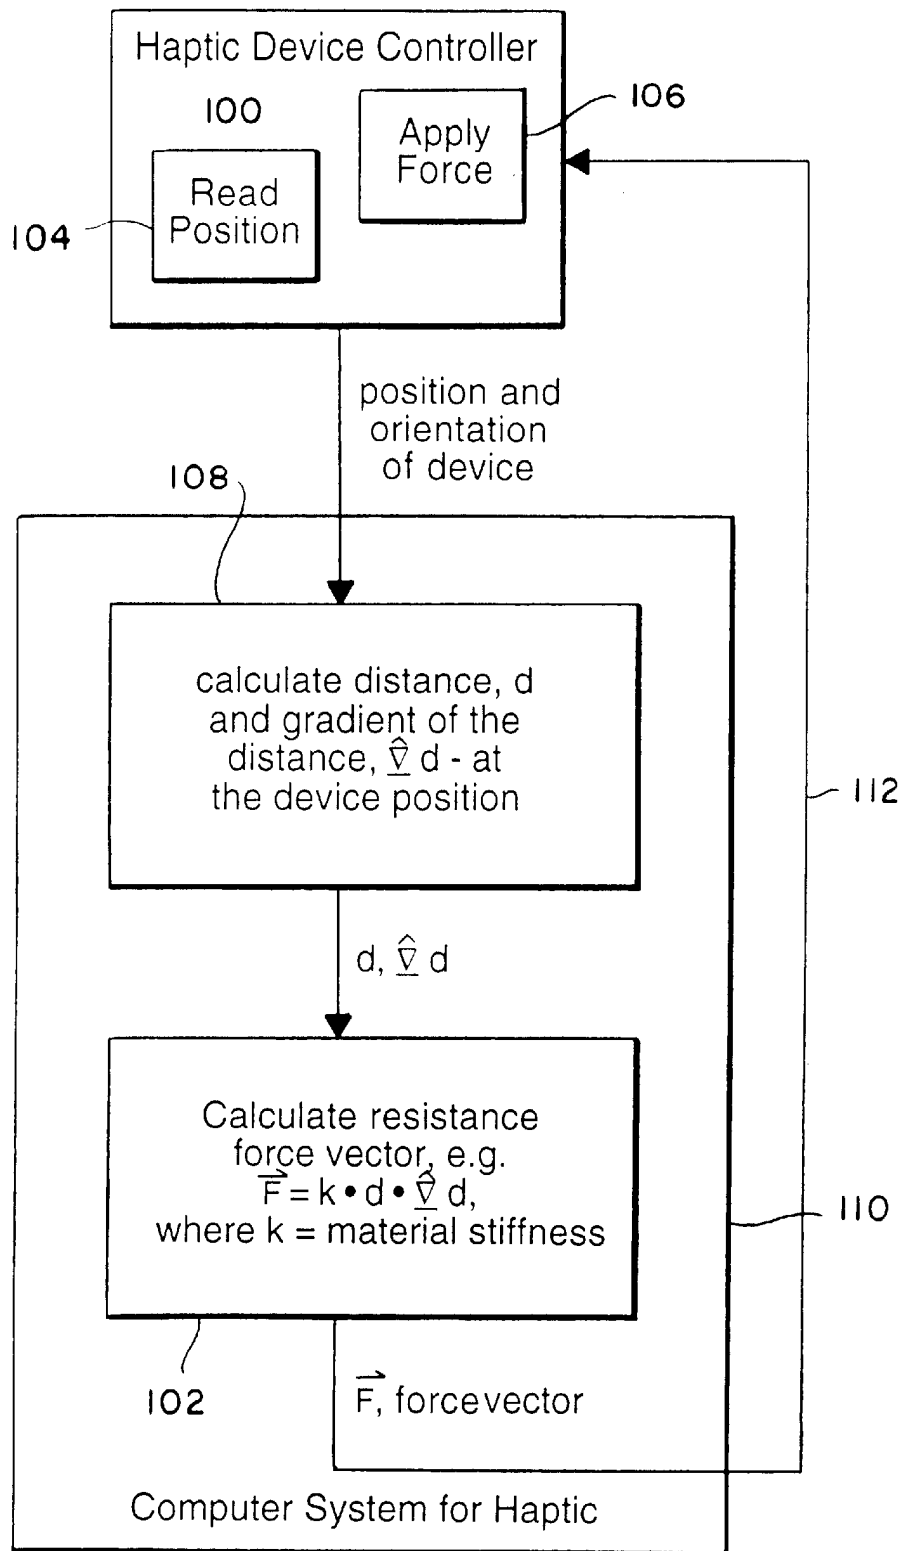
Haptic Device Controller

100

Apply Force

106

Read Position

104

position and orientation of device

108

calculate distance, d and gradient of the distance, $\hat{\underline{\nabla}}$ d - at the device position

112

d, $\hat{\underline{\nabla}}$ d

Calculate resistance force vector, e.g. $\vec{F} = k \bullet d \bullet \hat{\underline{\nabla}} d$, where k = material stiffness

110

102

$\vec{F}$, forcevector

Computer System for Haptic